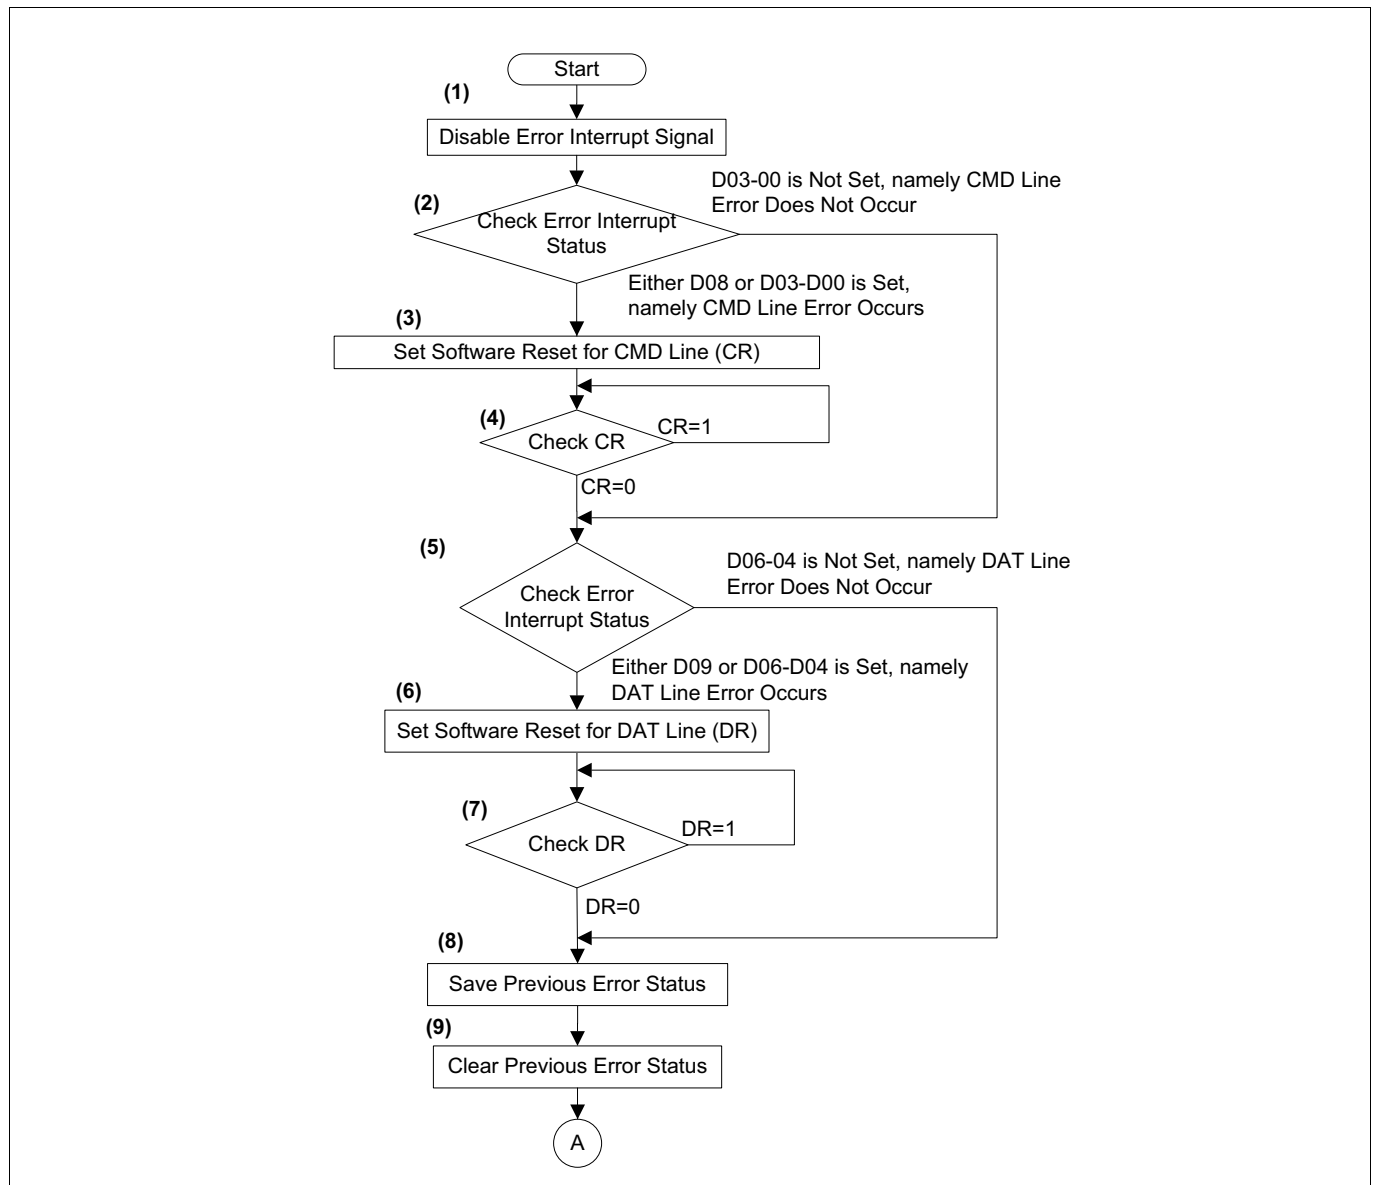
Start

(1)

Disable Error Interrupt Signal

(2)

Check Error Interrupt Status

D03-00 is Not Set, namely CMD Line Error Does Not Occur

Either D08 or D03-D00 is Set, namely CMD Line Error Occurs

(3)

Set Software Reset for CMD Line (CR)

(4)

Check CR

CR=1

CR=0

(5)

Check Error Interrupt Status

D06-04 is Not Set, namely DAT Line Error Does Not Occur

Either D09 or D06-D04 is Set, namely DAT Line Error Occurs

(6)

Set Software Reset for DAT Line (DR)

(7)

Check DR

DR=1

DR=0

(8)

Save Previous Error Status

(9)

Clear Previous Error Status

A